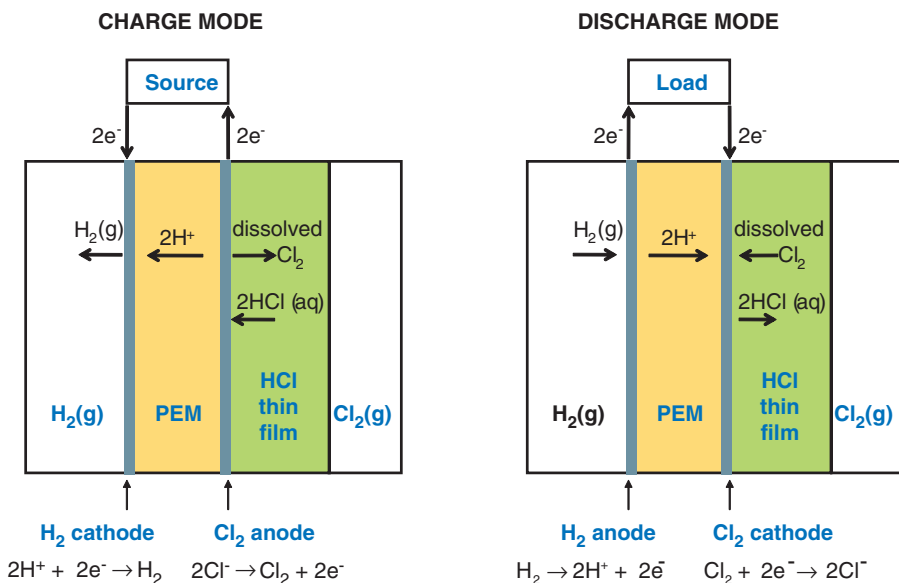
CHARGE MODE

Source

$2e^-$

$2e^-$

$H_2(g)$

$2H^+$

dissolved $Cl_2$

$2HCl$ (aq)

$H_2(g)$

PEM

HCl thin film

$Cl_2(g)$

$H_2$ cathode

$Cl_2$ anode

$2H^+ + 2e^- \rightarrow H_2$

$2Cl^- \rightarrow Cl_2 + 2e^-$

DISCHARGE MODE

Load

$2e^-$

$2e^-$

$H_2(g)$

$2H^+$

dissolved $Cl_2$

$2HCl$ (aq)

$H_2(g)$

PEM

HCl thin film

$Cl_2(g)$

$H_2$ anode

$Cl_2$ cathode

$H_2 \rightarrow 2H^+ + 2e^-$

$Cl_2 + 2e^- \rightarrow 2Cl^-$